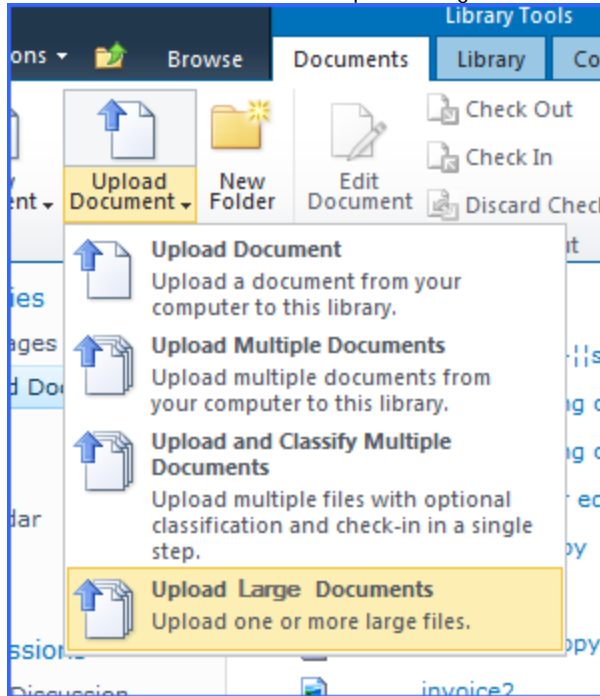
Library Tools

ons

Browse

Documents

Library

Co

Upload Document

New Folder

Edit Document

Check Out

Check In

Discard Check

ent

Upload Document
Upload a document from your computer to this library.

Upload Multiple Documents
Upload multiple documents from your computer to this library.

Upload and Classify Multiple Documents
Upload multiple files with optional classification and check-in in a single step.

Upload Large Documents
Upload one or more large files.

ies

ages

d Do

dar

ssions

Discussion

invoice2